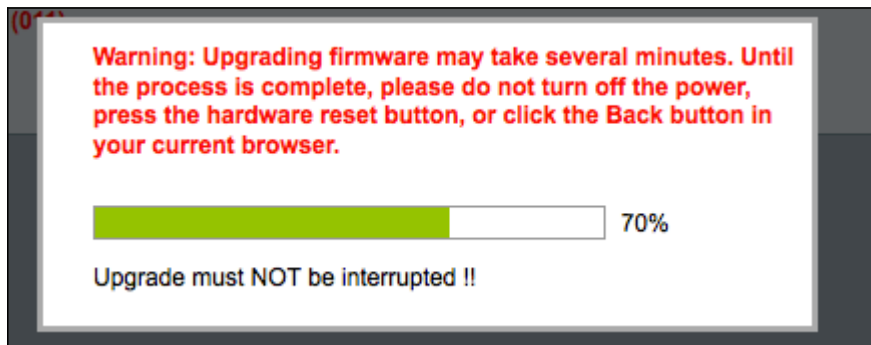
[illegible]

Warning: Upgrading firmware may take several minutes. Until the process is complete, please do not turn off the power, press the hardware reset button, or click the Back button in your current browser.

70%

Upgrade must NOT be interrupted !!